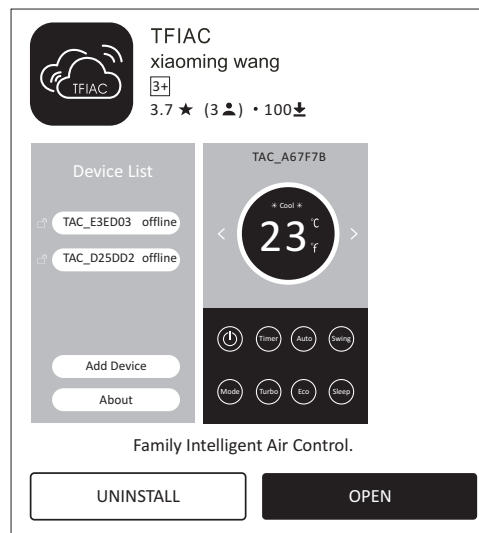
TFIAC

TFIAC
xiaoming wang
3+
3.7 ★ (3 👤) • 100⬇

Device List
TAC_E3ED03 offline
TAC_D25DD2 offline
Add Device
About

TAC_A67F7B
☀ Cool ☀
23 ℃ ℉
Timer Auto Swing
Mode Turbo Eco Sleep

Family Intelligent Air Control.

UNINSTALL
OPEN